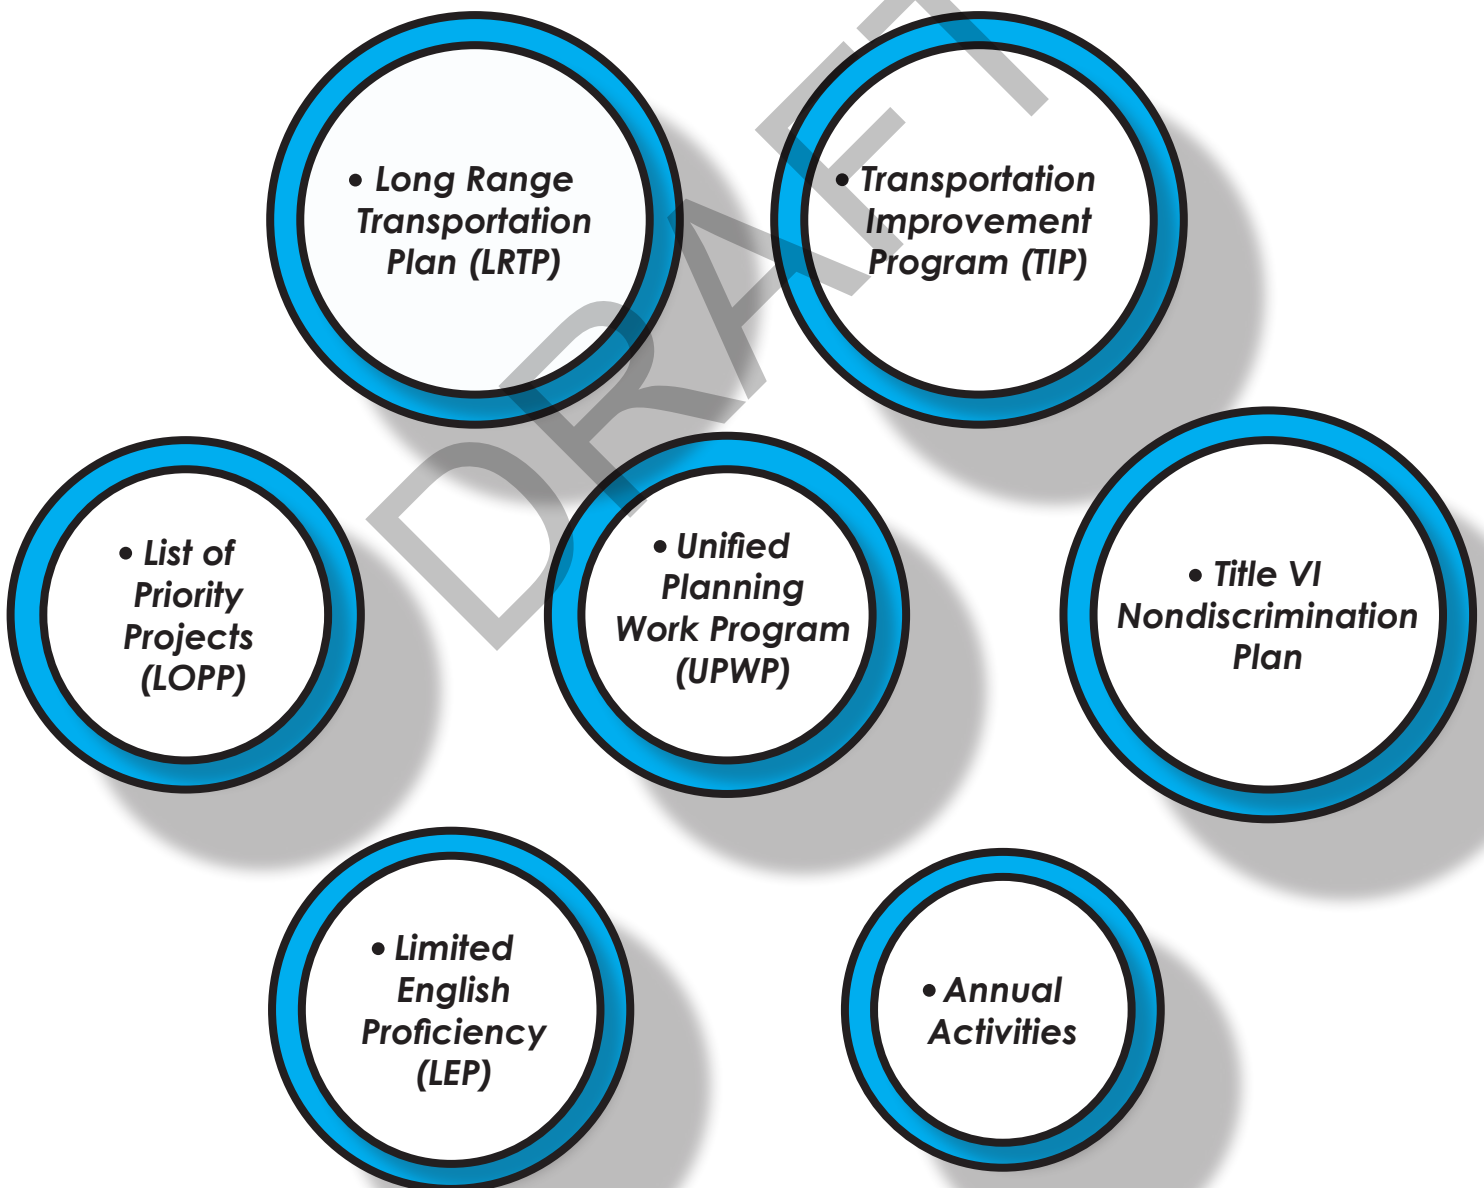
• Long Range Transportation Plan (LRTP)

• Transportation Improvement Program (TIP)

DRAFT

• List of Priority Projects (LOPP)

• Unified Planning Work Program (UPWP)

• Title VI Nondiscrimination Plan

• Limited English Proficiency (LEP)

• Annual Activities